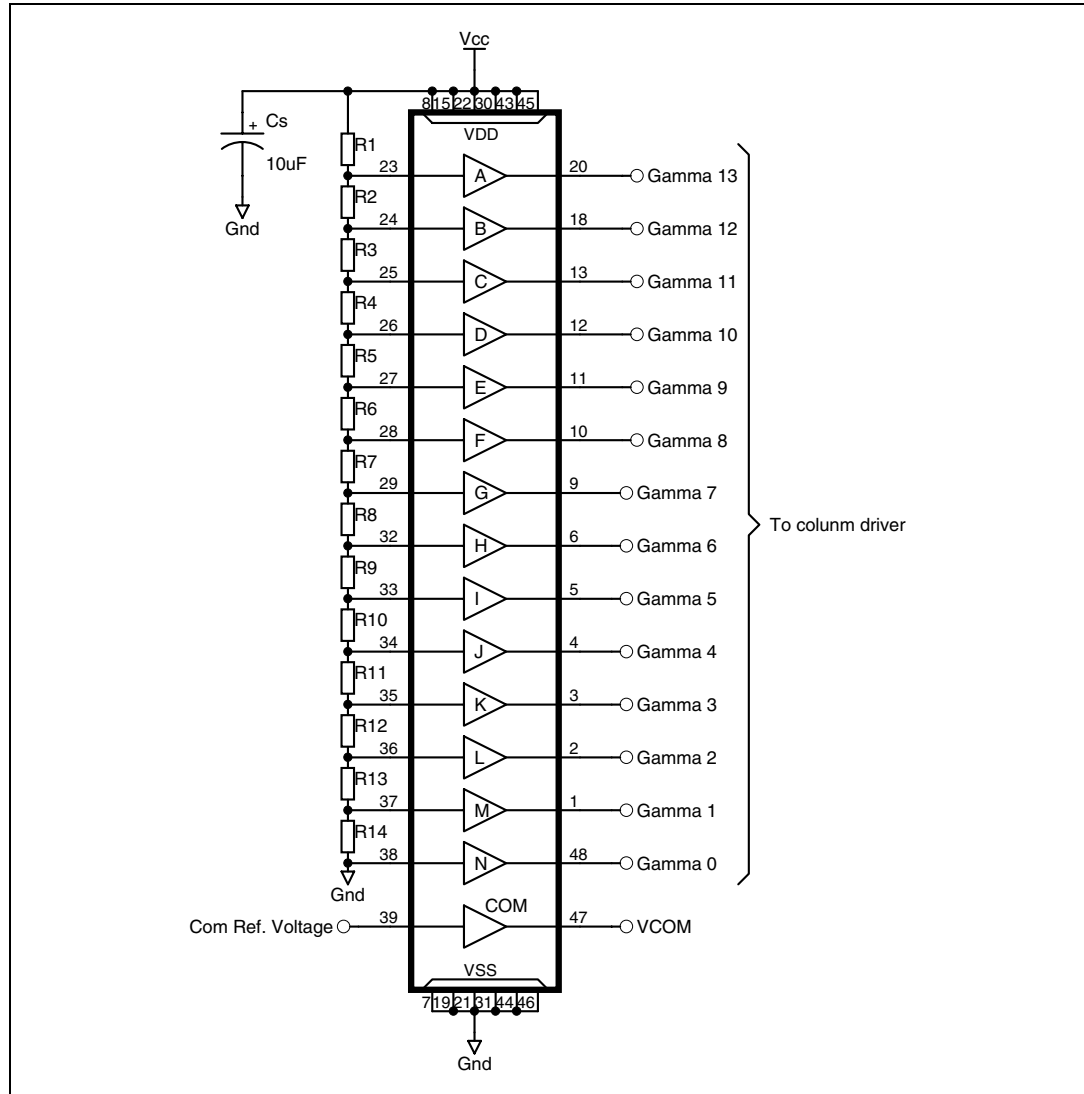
Vcc
8 15 22 30 43 45
+ Cs
10uF
Gnd
VDD
R1
23
A
20
Gamma 13
R2
24
B
18
Gamma 12
R3
25
C
13
Gamma 11
R4
26
D
12
Gamma 10
R5
27
E
11
Gamma 9
R6
28
F
10
Gamma 8
R7
29
G
9
Gamma 7
R8
32
H
6
Gamma 6
R9
33
I
5
Gamma 5
R10
34
J
4
Gamma 4
R11
35
K
3
Gamma 3
R12
36
L
2
Gamma 2
R13
37
M
1
Gamma 1
R14
38
N
48
Gamma 0
To colunm driver
Gnd
COM
Com Ref. Voltage
39
47
VCOM
VSS
7 19 21 31 44 46
Gnd